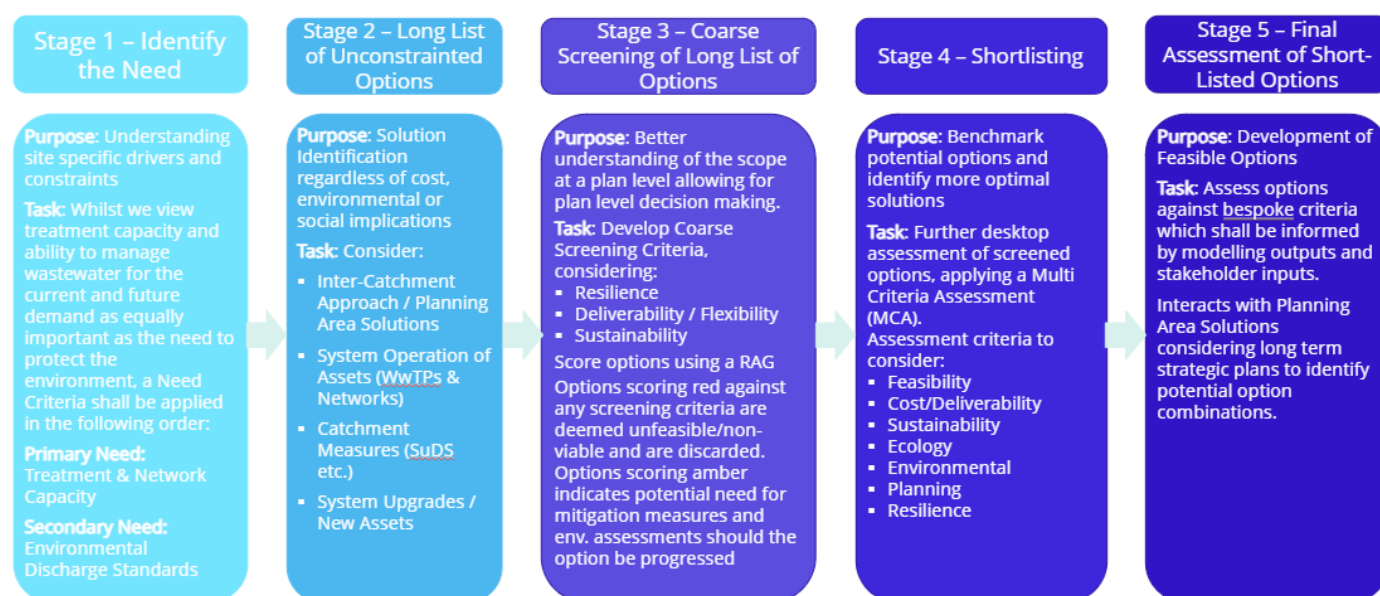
Stage 1 – Identify the Need

Purpose: Understanding site specific drivers and constraints

Task: Whilst we view treatment capacity and ability to manage wastewater for the current and future demand as equally important as the need to protect the environment, a Need Criteria shall be applied in the following order:

Primary Need: Treatment & Network Capacity

Secondary Need: Environmental Discharge Standards

Stage 2 – Long List of Unconstrainted Options

Purpose: Solution Identification regardless of cost, environmental or social implications

Task: Consider:

- Inter-Catchment Approach / Planning Area Solutions
- System Operation of Assets (WwTPs & Networks)
- Catchment Measures (SuDS etc.)
- System Upgrades / New Assets

Stage 3 – Coarse Screening of Long List of Options

Purpose: Better understanding of the scope at a plan level allowing for plan level decision making.

Task: Develop Coarse Screening Criteria, considering:

- Resilience
- Deliverability / Flexibility
- Sustainability

Score options using a RAG

Options scoring red against any screening criteria are deemed unfeasible/non-viable and are discarded. Options scoring amber indicates potential need for mitigation measures and env. assessments should the option be progressed

Stage 4 – Shortlisting

Purpose: Benchmark potential options and identify more optimal solutions

Task: Further desktop assessment of screened options, applying a Multi Criteria Assessment (MCA).

Assessment criteria to consider:

- Feasibility
- Cost/Deliverability
- Sustainability
- Ecology
- Environmental
- Planning
- Resilience

Stage 5 – Final Assessment of Short-Listed Options

Purpose: Development of Feasible Options

Task: Assess options against bespoke criteria which shall be informed by modelling outputs and stakeholder inputs.

Interacts with Planning Area Solutions considering long term strategic plans to identify potential option combinations.